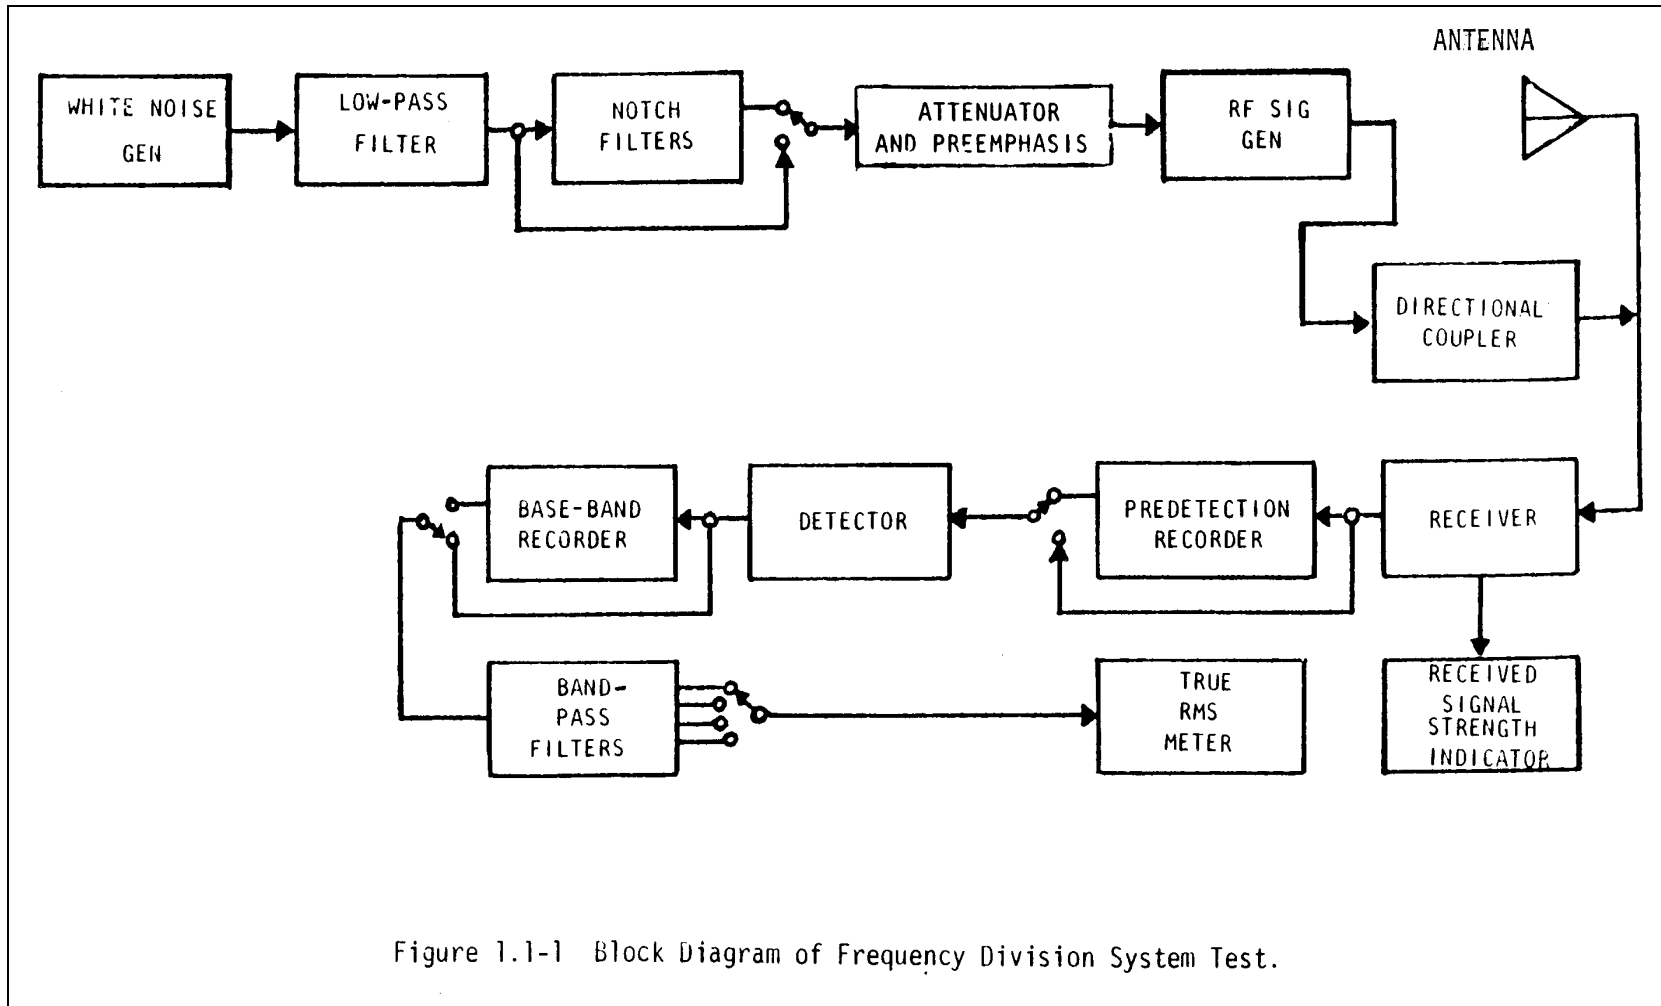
ANTENNA

WHITE NOISE GEN

LOW-PASS FILTER

NOTCH FILTERS

ATTENUATOR AND PREEMPHASIS

RF SIG GEN

DIRECTIONAL COUPLER

RECEIVER

PREDETECTION RECORDER

DETECTOR

BASE-BAND RECORDER

BAND-PASS FILTERS

TRUE RMS METER

RECEIVED SIGNAL STRENGTH INDICATOR

Figure 1.1-1 Block Diagram of Frequency Division System Test.